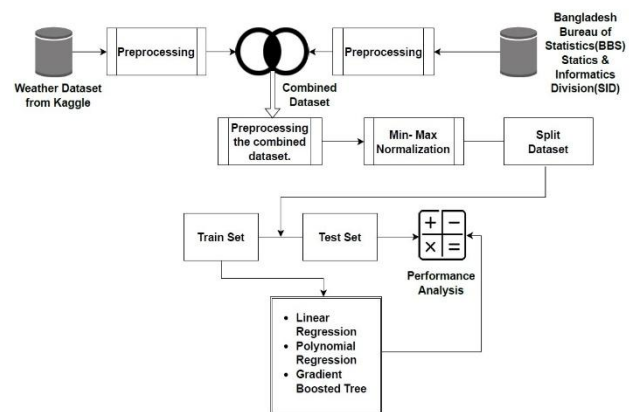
Weather Dataset from Kaggle

Preprocessing

Combined Dataset

Preprocessing

Bangladesh Bureau of Statistics(BBS) Statics & Informatics Division(SID)

Preprocessing the combined dataset.

Min- Max Normalization

Split Dataset

Train Set

Test Set

$+$ $-$ $\times$ $=$

Performance Analysis

- Linear Regression
- Polynomial Regression
- Gradient Boosted Tree